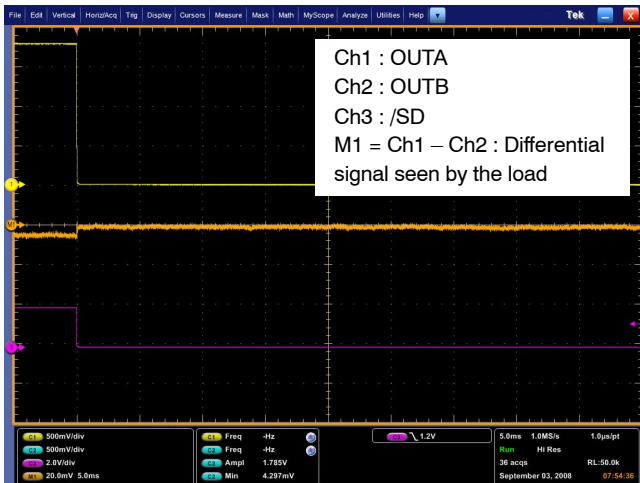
File Edit Vertical Horiz/Acq Trig Display Cursors Measure Mask Math MyScope Analyze Utilities Help Tek

Ch1 : OUTA
Ch2 : OUTB
Ch3 : /SD
M1 = Ch1 – Ch2 : Differential signal seen by the load

1
M
3

C1 500mV/div
C2 500mV/div
C3 2.0V/div
M1 20.0mV 5.0ms

C1 Freq -Hz
C2 Freq -Hz
C3 Ampl 1.785V
C3 Min 4.297mV

C3 1.2V

5.0ms 1.0MS/s 1.0µs/pt
Run Hi Res
36 acqs RL:50.0k
September 03, 2008 07:54:36